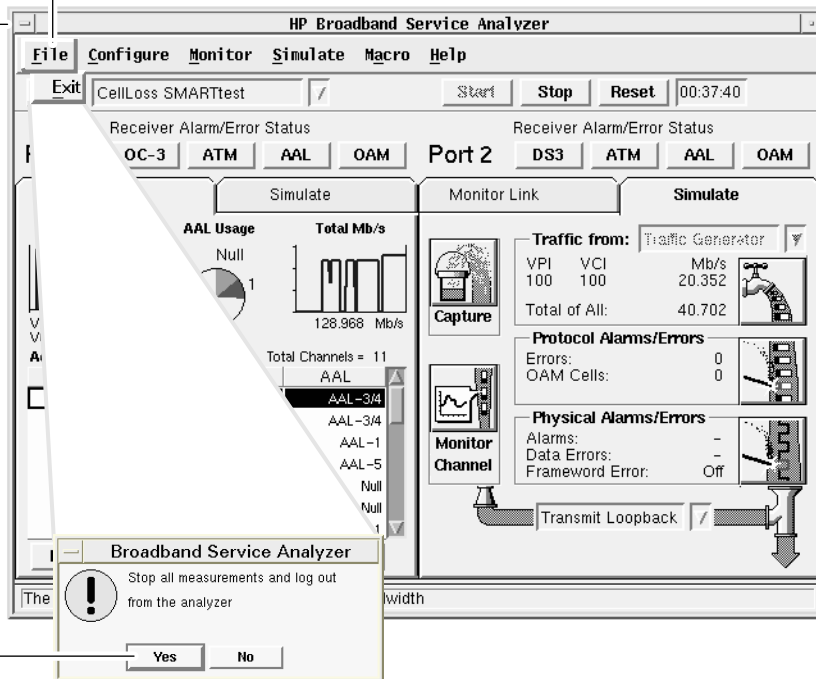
HP Broadband Service Analyzer

File Configure Monitor Simulate Macro Help

Exit

CellLoss SMARTtest

Start Stop Reset 00:37:40

Receiver Alarm/Error Status

P

OC-3 ATM AAL OAM

Receiver Alarm/Error Status

Port 2 DS3 ATM AAL OAM

Simulate

Monitor Link

Simulate

AAL Usage

Null

1

Total Mb/s

128.968 Mb/s

Total Channels = 11

AAL

AAL-3/4

AAL-3/4

AAL-1

AAL-5

Null

Null

1

V

V

A

Capture

Traffic from: Traffic Generator

VPI VCI Mb/s

100 100 20.352

Total of All: 40.702

Protocol Alarms/Errors

Errors: 0

OAM Cells: 0

Monitor Channel

Physical Alarms/Errors

Alarms: –

Data Errors: –

Frameword Error: Off

Transmit Loopback

Broadband Service Analyzer

Stop all measurements and log out from the analyzer

Yes No

The

ldwidth